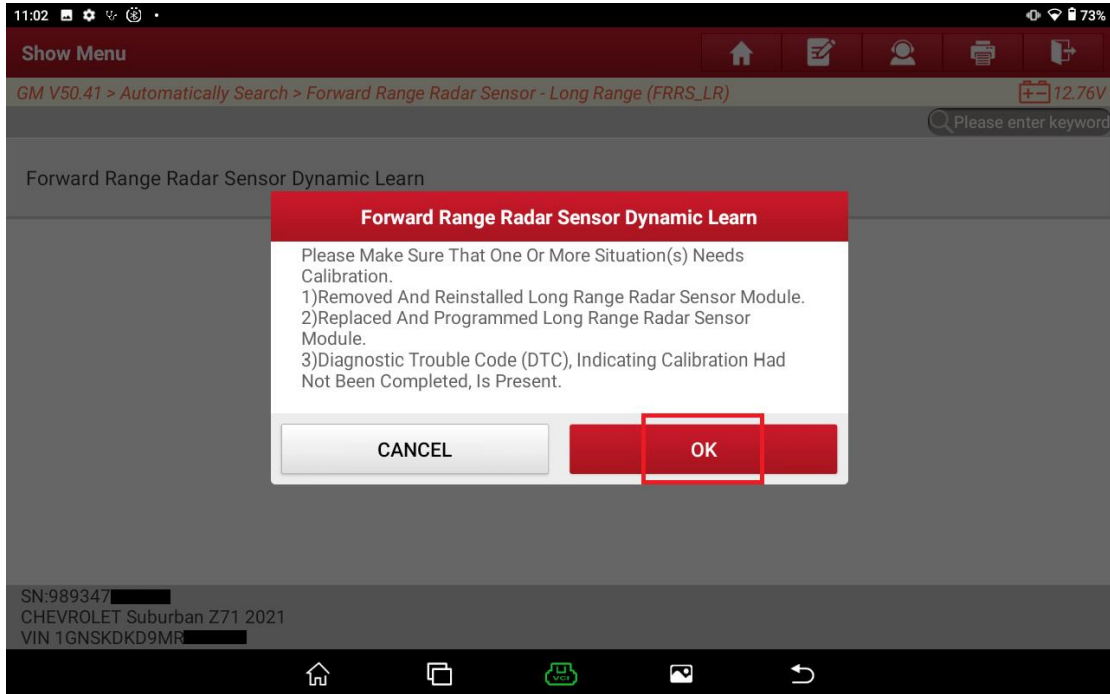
11:02

73%

Show Menu

GM V50.41 > Automatically Search > Forward Range Radar Sensor - Long Range (FRRS_LR)

12.76V

Please enter keyword

Forward Range Radar Sensor Dynamic Learn

Forward Range Radar Sensor Dynamic Learn

Please Make Sure That One Or More Situation(s) Needs Calibration.
1)Removed And Reinstalled Long Range Radar Sensor Module.
2)Replaced And Programmed Long Range Radar Sensor Module.
3)Diagnostic Trouble Code (DTC), Indicating Calibration Had Not Been Completed, Is Present.

CANCEL

OK

SN:989347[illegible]
CHEVROLET Suburban Z71 2021
VIN 1GNSKDKD9MR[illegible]

VCI